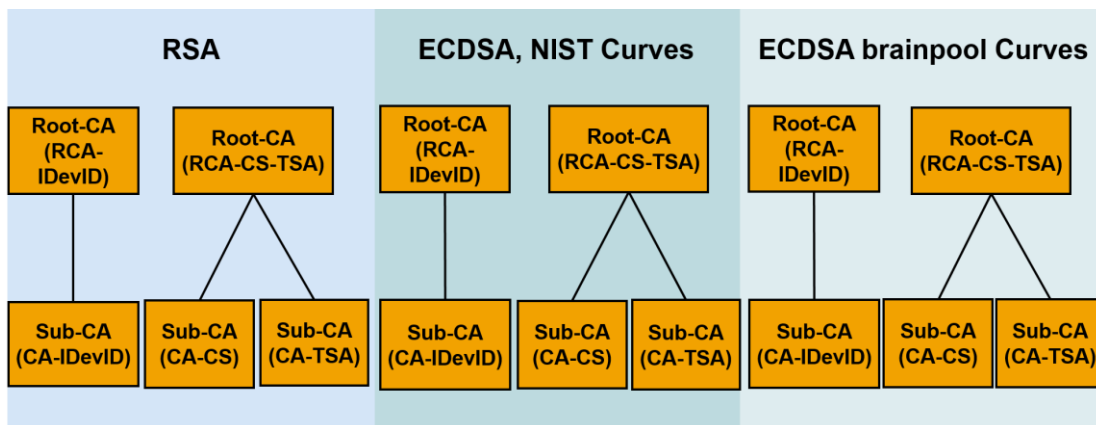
RSA

Root-CA (RCA-IDevID)

Root-CA (RCA-CS-TSA)

Sub-CA (CA-IDevID)

Sub-CA (CA-CS)

Sub-CA (CA-TSA)

ECDSA, NIST Curves

Root-CA (RCA-IDevID)

Root-CA (RCA-CS-TSA)

Sub-CA (CA-IDevID)

Sub-CA (CA-CS)

Sub-CA (CA-TSA)

ECDSA brainpool Curves

Root-CA (RCA-IDevID)

Root-CA (RCA-CS-TSA)

Sub-CA (CA-IDevID)

Sub-CA (CA-CS)

Sub-CA (CA-TSA)